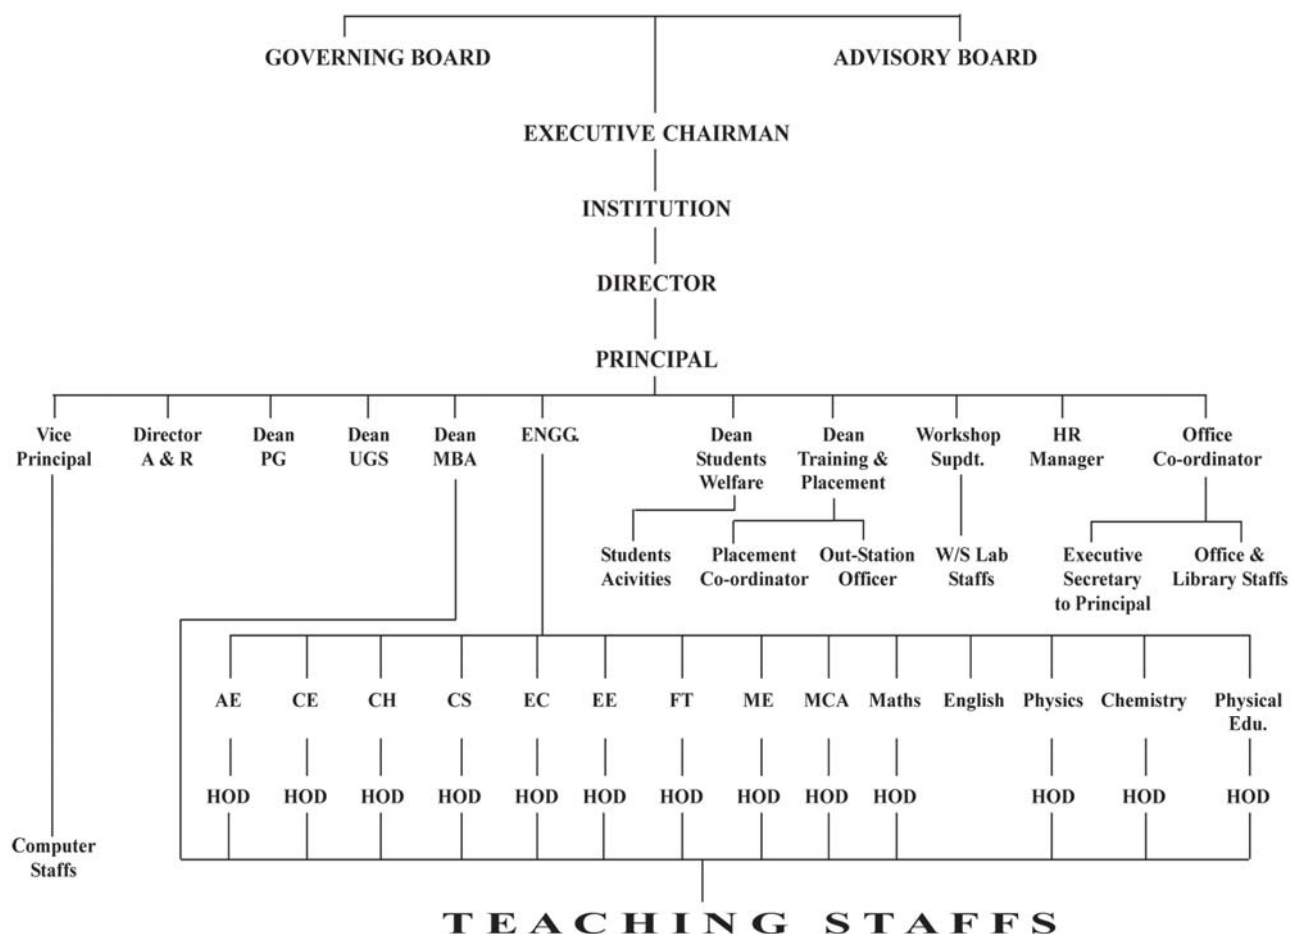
GOVERNING BOARD

ADVISORY BOARD

EXECUTIVE CHAIRMAN

INSTITUTION

DIRECTOR

PRINCIPAL

Vice Principal

Director A & R

Dean PG

Dean UGS

Dean MBA

ENGG.

Dean Students Welfare

Dean Training & Placement

Workshop Supdt.

HR Manager

Office Co-ordinator

Students Acivities

Placement Co-ordinator

Out-Station Officer

W/S Lab Staffs

Executive Secretary to Principal

Office & Library Staffs

AE

CE

CH

CS

EC

EE

FT

ME

MCA

Maths

English

Physics

Chemistry

Physical Edu.

HOD

HOD

HOD

HOD

HOD

HOD

HOD

HOD

HOD

HOD

HOD

HOD

HOD

Computer Staffs

TEACHING STAFFS